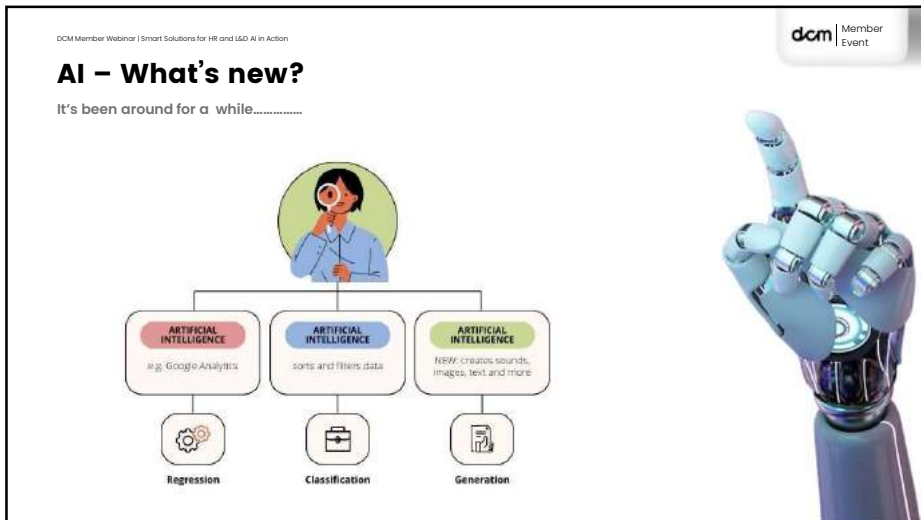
DCM Member Webinar | Smart Solutions for HR and L&D AI in Action

dcm Member Event

AI – What's new?

It's been around for a while……………

ARTIFICIAL INTELLIGENCE
e.g. Google Analytics

ARTIFICIAL INTELLIGENCE
sorts and filters data

ARTIFICIAL INTELLIGENCE
NEW: creates sounds, images, text and more

Regression

Classification

Generation